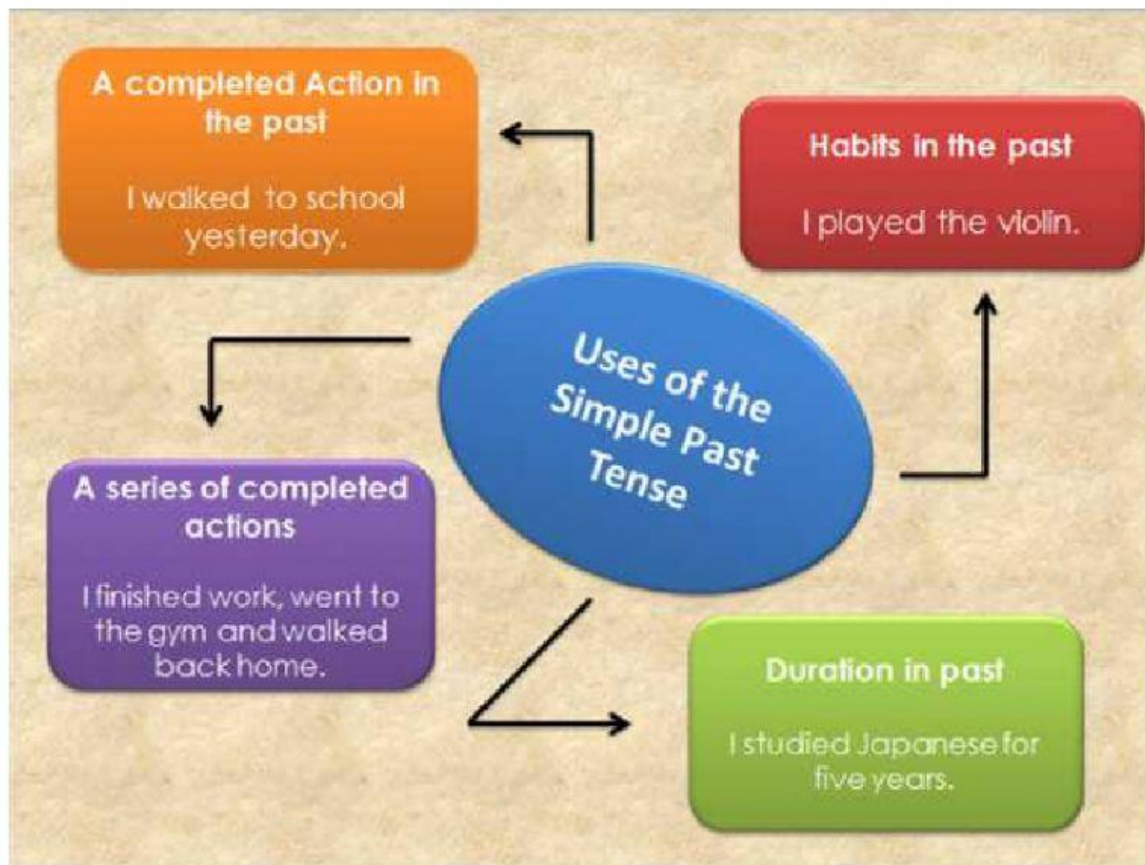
Uses of the Simple Past Tense

A completed Action in the past

I walked to school yesterday.

Habits in the past

I played the violin.

A series of completed actions

I finished work, went to the gym and walked back home.

Duration in past

I studied Japanese for five years.